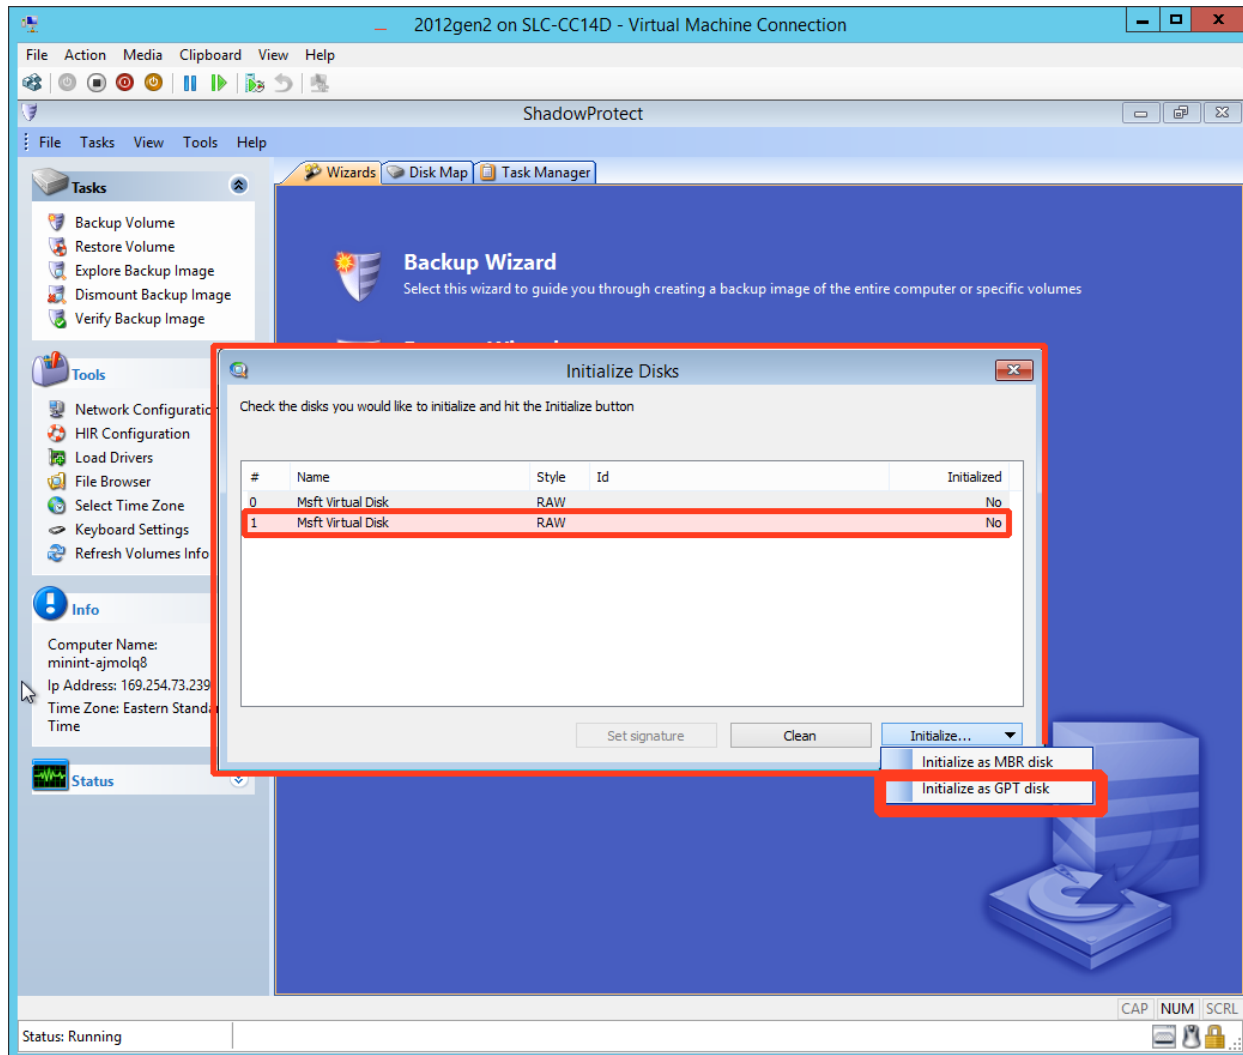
2012gen2 on SLC-CC14D - Virtual Machine Connection

File Action Media Clipboard View Help

ShadowProtect

File Tasks View Tools Help

Tasks

Backup Volume
Restore Volume
Explore Backup Image
Dismount Backup Image
Verify Backup Image

Tools

Network Configuratio
HIR Configuration
Load Drivers
File Browser
Select Time Zone
Keyboard Settings
Refresh Volumes Info

Info

Computer Name:
minint-ajmolq8
Ip Address: 169.254.73.239
Time Zone: Eastern Stand
Time

Status

Wizards Disk Map Task Manager

Backup Wizard
Select this wizard to guide you through creating a backup image of the entire computer or specific volumes

Initialize Disks

Check the disks you would like to initialize and hit the Initialize button

| # | Name | Style | Id | Initialized |
|---|---|---|---|---|
| 0 | Msft Virtual Disk | RAW | | No |
| 1 | Msft Virtual Disk | RAW | | No |

Set signature Clean Initialize...

Initialize as MBR disk
Initialize as GPT disk

CAP NUM SCRL

Status: Running